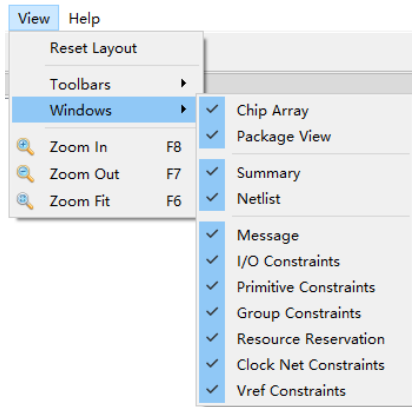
View Help

Reset Layout

Toolbars

Windows

Zoom In F8

Zoom Out F7

Zoom Fit F6

Chip Array

Package View

Summary

Netlist

Message

I/O Constraints

Primitive Constraints

Group Constraints

Resource Reservation

Clock Net Constraints

Vref Constraints